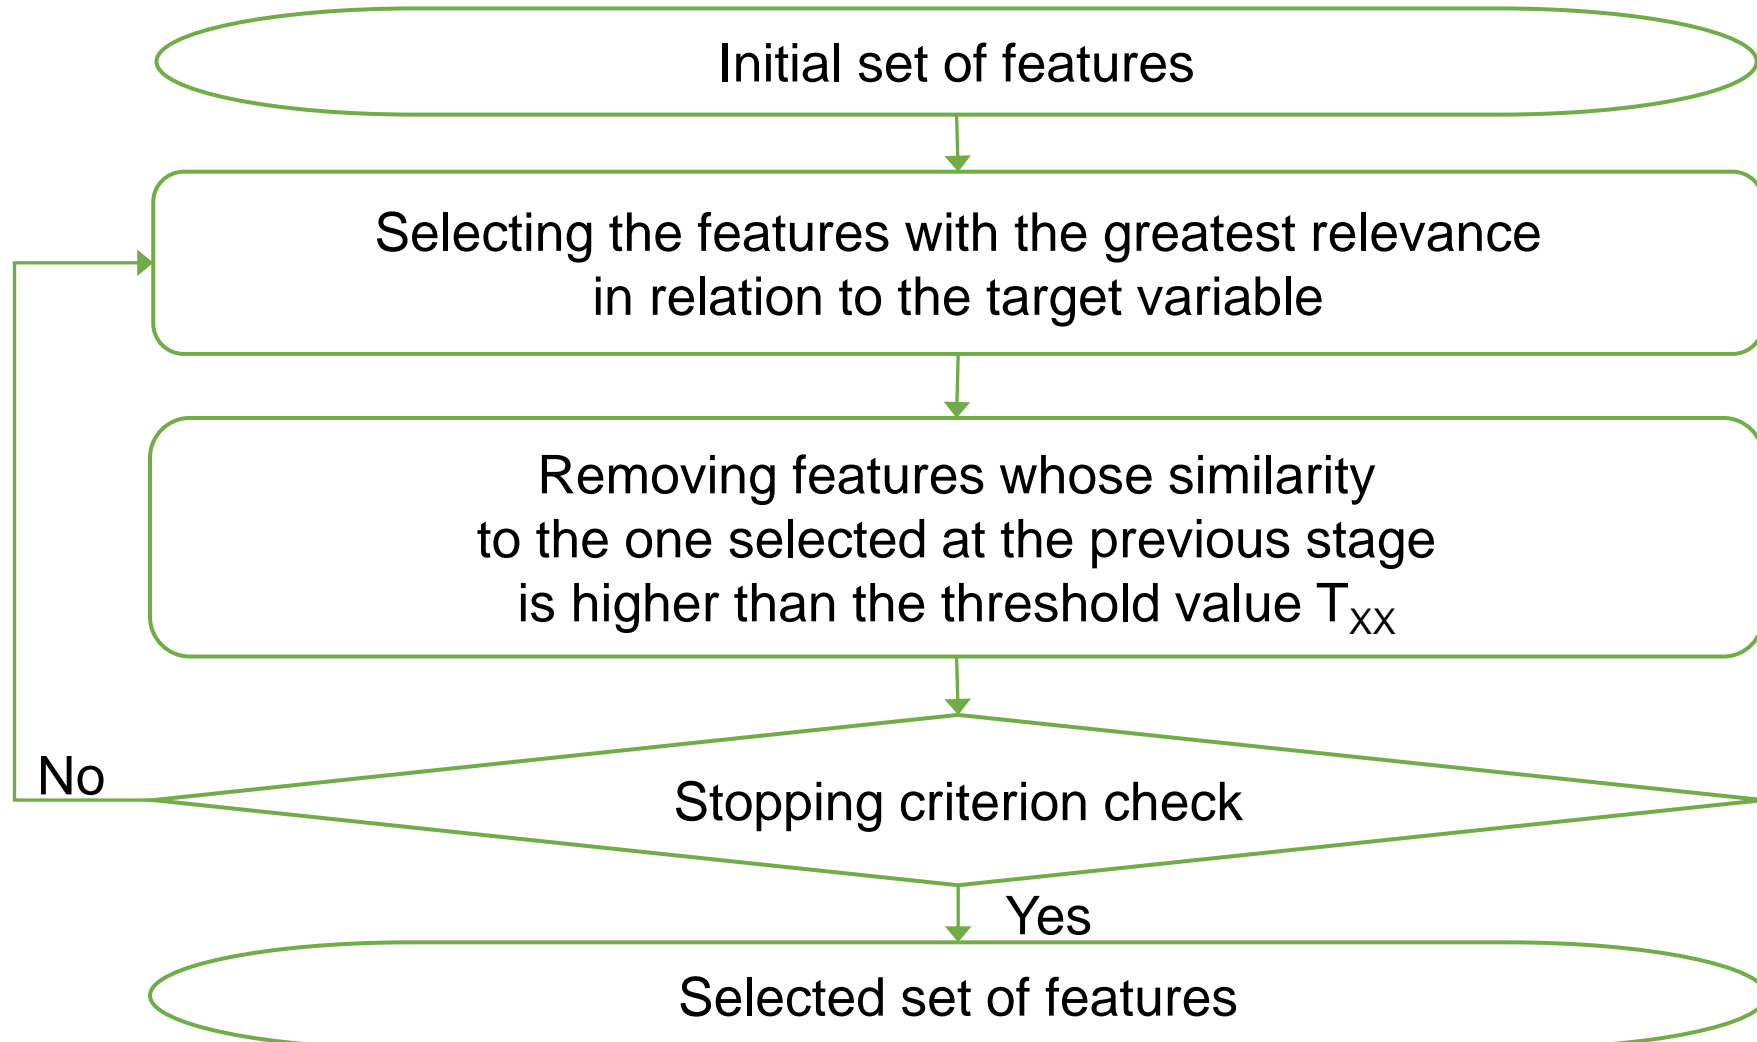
Initial set of features

Selecting the features with the greatest relevance in relation to the target variable

Removing features whose similarity to the one selected at the previous stage is higher than the threshold value $T_{XX}$

No

Stopping criterion check

Yes

Selected set of features